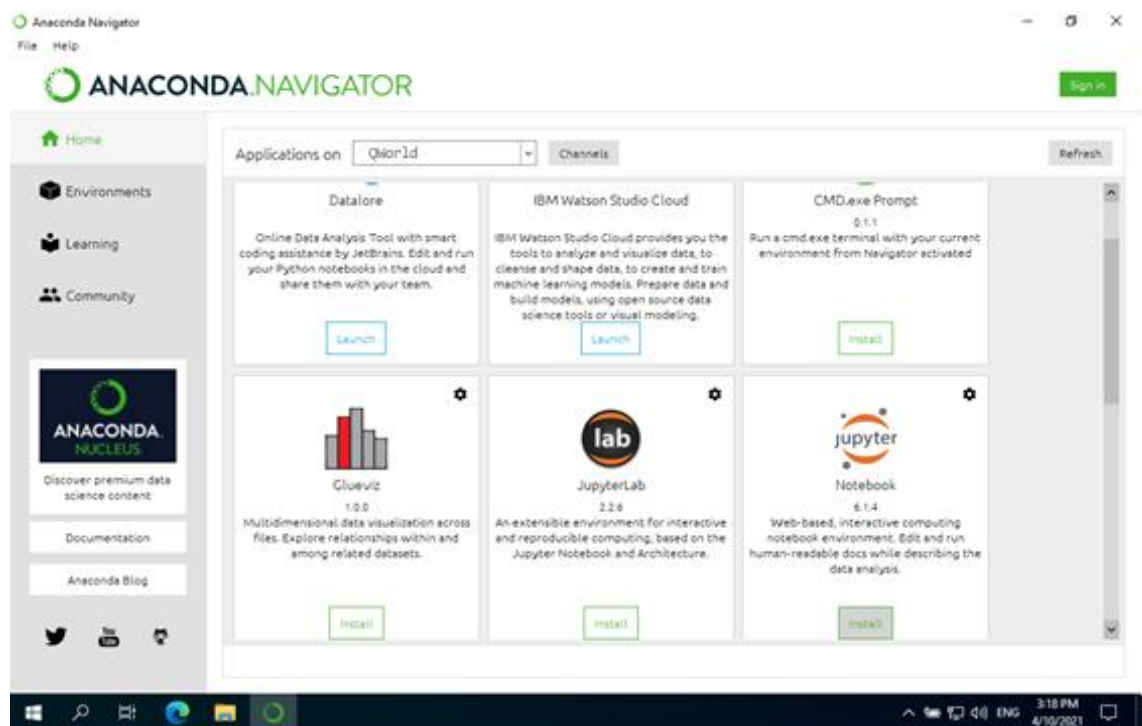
Anaconda Navigator
File Help

ANACONDA.NAVIGATOR

Sign in

Home

Environments

Learning

Community

ANACONDA.
NUCLEUS

Discover premium data science content

Documentation

Anaconda Blog

Applications on QWorld Channels Refresh

Datalore

Online Data Analysis Tool with smart coding assistance by JetBrains. Edit and run your Python notebooks in the cloud and share them with your team.

Launch

IBM Watson Studio Cloud

IBM Watson Studio Cloud provides you the tools to analyze and visualize data, to cleanse and shape data, to create and train machine learning models. Prepare data and build models, using open source data science tools or visual modeling.

Launch

CMD.exe Prompt

0.1.1

Run a cmd.exe terminal with your current environment from Navigator activated

Install

Glueviz

1.0.0

Multidimensional data visualization across files. Explore relationships within and among related datasets.

Install

lab

JupyterLab

2.2.6

An extensible environment for interactive and reproducible computing, based on the Jupyter Notebook and Architecture.

Install

jupyter

Notebook

6.1.4

Web-based, interactive computing notebook environment. Edit and run human-readable docs while describing the data analysis.

Install

ENG 3:18 PM 4/10/2021